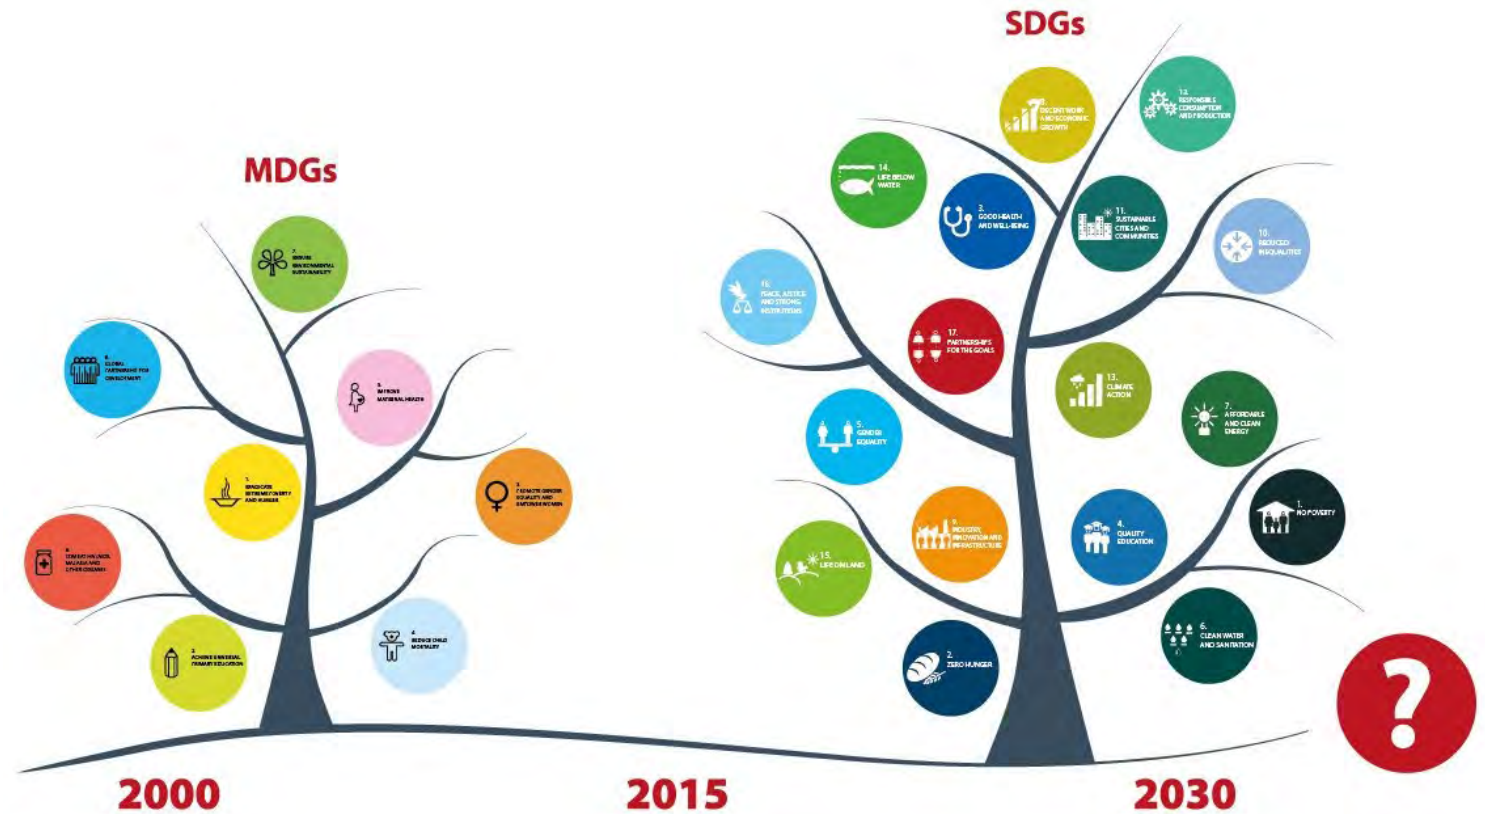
SDGs

MDGs

7. ENSURE ENVIRONMENTAL SUSTAINABILITY

8. GLOBAL PARTNERSHIP FOR DEVELOPMENT

5. IMPROVE MATERNAL HEALTH

1. ERADICATE EXTREME POVERTY AND HUNGER

3. PROMOTE GENDER EQUALITY AND EMPOWER WOMEN

6. COMBAT HIV/AIDS, MALARIA AND OTHER DISEASES

2. ACHIEVE UNIVERSAL PRIMARY EDUCATION

4. REDUCE CHILD MORTALITY

8. DECENT WORK AND ECONOMIC GROWTH

12. RESPONSIBLE CONSUMPTION AND PRODUCTION

14. LIFE BELOW WATER

3. GOOD HEALTH AND WELL-BEING

11. SUSTAINABLE CITIES AND COMMUNITIES

10. REDUCED INEQUALITIES

16. PEACE, JUSTICE AND STRONG INSTITUTIONS

17. PARTNERSHIPS FOR THE GOALS

13. CLIMATE ACTION

7. AFFORDABLE AND CLEAN ENERGY

5. GENDER EQUALITY

9. INDUSTRY, INNOVATION AND INFRASTRUCTURE

4. QUALITY EDUCATION

1. NO POVERTY

15. LIFE ON LAND

6. CLEAN WATER AND SANITATION

2. ZERO HUNGER

?

2000

2015

2030